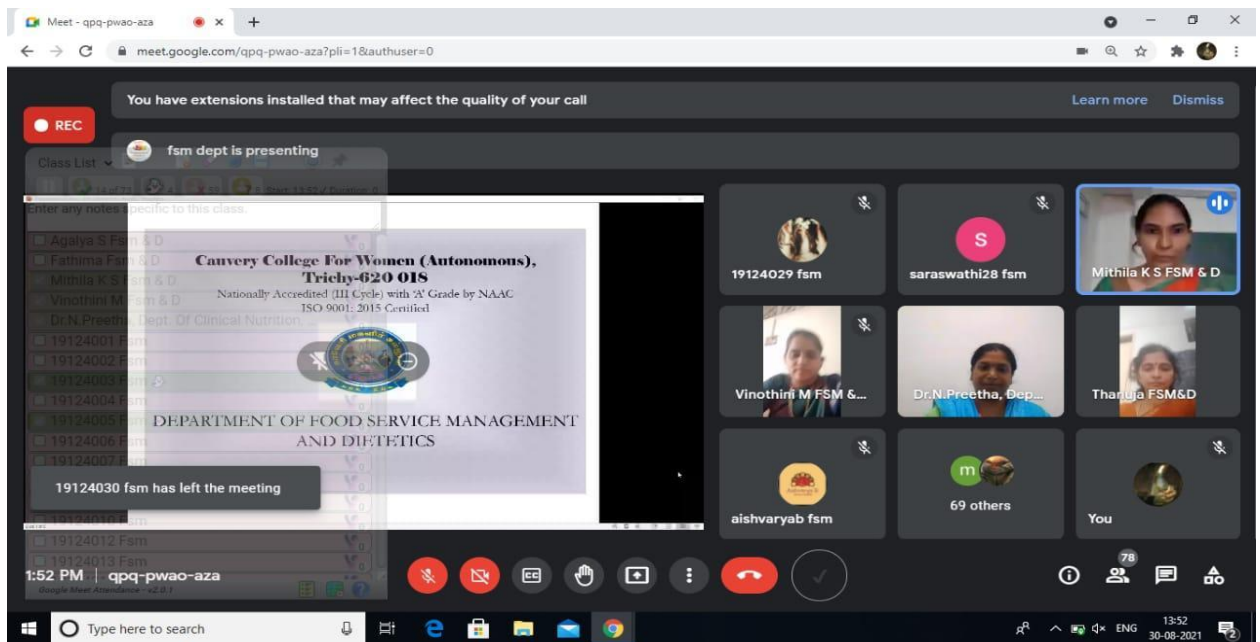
Meet - qpq-pwao-aza

meet.google.com/qpq-pwao-aza?pli=1&authuser=0

You have extensions installed that may affect the quality of your call

Learn more Dismiss

REC

fsm dept is presenting

Class List

Enter any notes specific to this class.

Agalya S Fsm & D
Fathima Fsm & D
Mithila K S Fsm & D
Vinothini M Fsm & D
Dr.N.Preetha Dept. Of Clinical Nutrition
19124001 Fsm
19124002 Fsm
19124003 Fsm
19124004 Fsm
19124005 Fsm
19124006 Fsm
19124007 Fsm
19124010 Fsm
19124012 Fsm
19124013 Fsm

Cauvery College For Women (Autonomous), Trichy-620 018

Nationally Accredited (III Cycle) with 'A' Grade by NAAC

ISO 9001: 2015 Certified

DEPARTMENT OF FOOD SERVICE MANAGEMENT AND DIETETICS

19124030 fsm has left the meeting

19124029 fsm

S

saraswathi28 fsm

Mithila K S FSM & D

Vinothini M FSM &...

Dr.N.Preetha, Dep...

Thanuja FSM&D

aishvaryab fsm

m

69 others

You

1:52 PM | qpq-pwao-aza

Google Meet Attendance - v2.8.1

78

Type here to search

ENG

13:52

30-08-2021